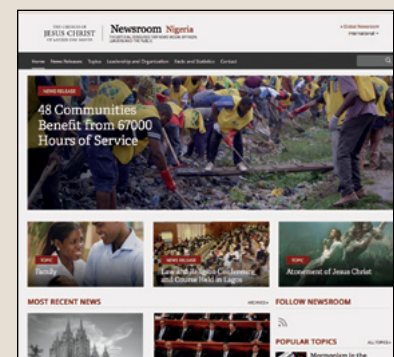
THE CHURCH OF JESUS CHRIST OF LATTER-DAY SAINTS | Newsroom Nigeria

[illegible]

« Global Newsroom
International ▾

Home News Releases Topics Leadership and Organization Facts and Statistics Contact

NEWS RELEASE
48 Communities Benefit from 67000 Hours of Service

TOPIC
Family

NEWS RELEASE
Law and Religion Conference and Course Held in Lagos

TOPIC
Atonement of Jesus Christ

MOST RECENT NEWS
ARCHIVES ▸

FOLLOW NEWSROOM

POPULAR TOPICS
ALL TOPICS ▸

Mormonism in the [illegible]